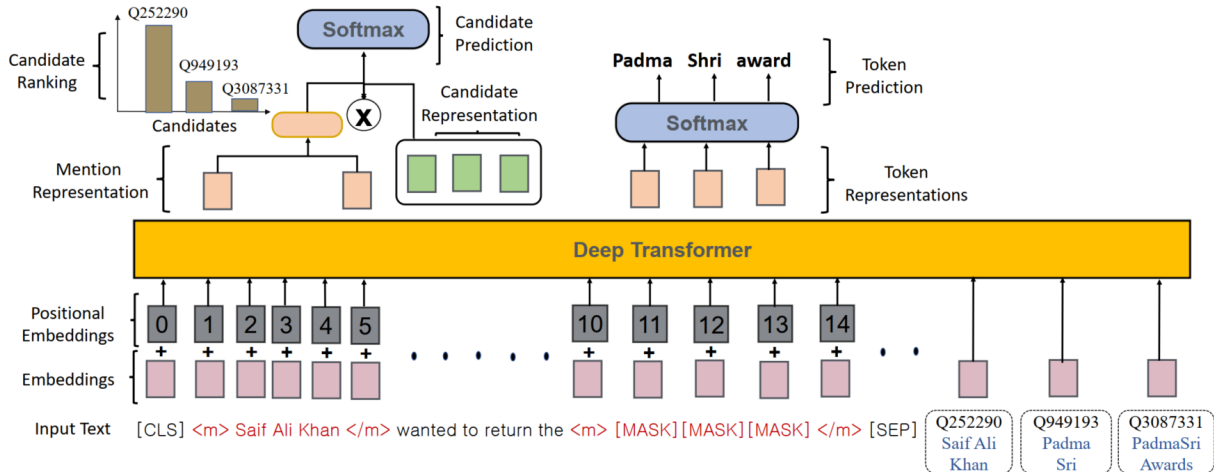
Candidate Ranking

Q252290

Q949193

Q3087331

Candidates

Softmax

Candidate Prediction

X

Candidate Representation

Mention Representation

Padma Shri award

Token Prediction

Softmax

Token Representations

Deep Transformer

Positional Embeddings

0 1 2 3 4 5 10 11 12 13 14

+ + + + + + + + + + +

Embeddings

Input Text

[CLS] <m> Saif Ali Khan </m> wanted to return the <m> [MASK][MASK][MASK] </m> [SEP]

Q252290 Saif Ali Khan

Q949193 Padma Sri

Q3087331 PadmaSri Awards